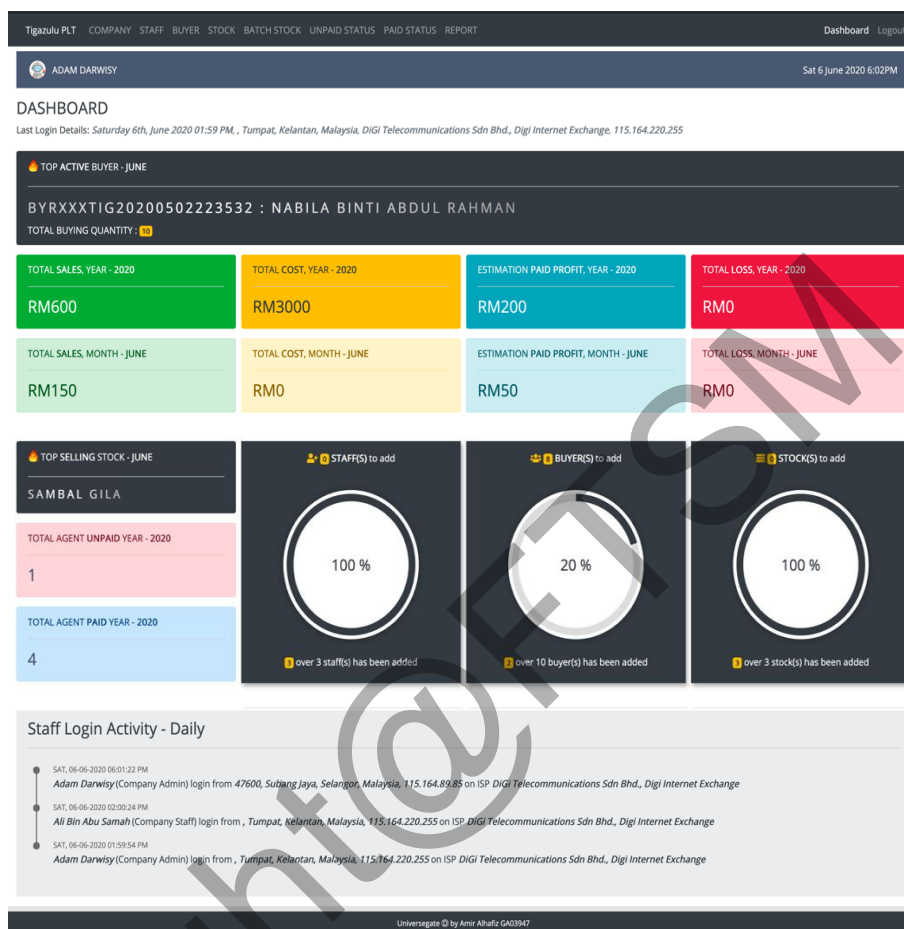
Tigazulu PLT COMPANY STAFF BUYER STOCK BATCH STOCK UNPAID STATUS PAID STATUS REPORT Dashboard Logout

ADAM DARWISY Sat 6 June 2020 6:02PM

DASHBOARD
Last Login Details: Saturday 6th, June 2020 01:59 PM, , Tumpat, Kelantan, Malaysia, DiGi Telecommunications Sdn Bhd., Digi Internet Exchange, 115.164.220.255

TOP ACTIVE BUYER - JUNE
BYRXXXTIG20200502223532 : NABILA BINTI ABDUL RAHMAN
TOTAL BUYING QUANTITY : 10

TOTAL SALES, YEAR - 2020
RM600

TOTAL COST, YEAR - 2020
RM3000

ESTIMATION PAID PROFIT, YEAR - 2020
RM200

TOTAL LOSS, YEAR - 2020
RM0

TOTAL SALES, MONTH - JUNE
RM150

TOTAL COST, MONTH - JUNE
RM0

ESTIMATION PAID PROFIT, MONTH - JUNE
RM50

TOTAL LOSS, MONTH - JUNE
RM0

TOP SELLING STOCK - JUNE
SAMBAL GILA

TOTAL AGENT UNPAID YEAR - 2020
1

TOTAL AGENT PAID YEAR - 2020
4

0 STAFF(S) to add
100 %
3 over 3 staff(s) has been added

8 BUYER(S) to add
20 %
2 over 10 buyer(s) has been added

0 STOCK(S) to add
100 %
3 over 3 stock(s) has been added

Staff Login Activity - Daily

SAT, 06-06-2020 06:01:22 PM
Adam Darwisy (Company Admin) login from 47600, Subang Jaya, Selangor, Malaysia, 115.164.89.85 on ISP DiGi Telecommunications Sdn Bhd., Digi Internet Exchange

SAT, 06-06-2020 02:00:24 PM
Ali Bin Abu Samah (Company Staff) login from , Tumpat, Kelantan, Malaysia, 115.164.220.255 on ISP DiGi Telecommunications Sdn Bhd., Digi Internet Exchange

SAT, 06-06-2020 01:59:54 PM
Adam Darwisy (Company Admin) login from , Tumpat, Kelantan, Malaysia, 115.164.220.255 on ISP DiGi Telecommunications Sdn Bhd., Digi Internet Exchange

Universegate © by Amir Alhafiz GA03947

hti@FTSM